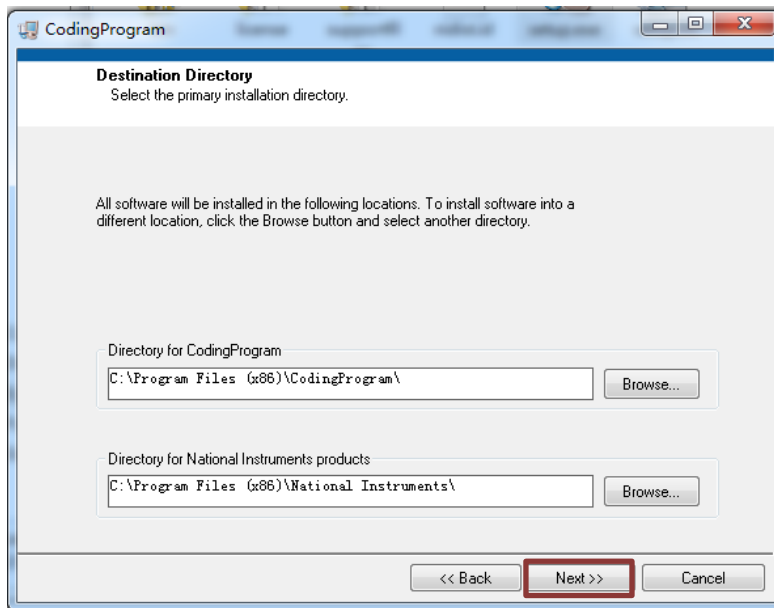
CodingProgram

Destination Directory
Select the primary installation directory.

All software will be installed in the following locations. To install software into a different location, click the Browse button and select another directory.

Directory for CodingProgram
C:\Program Files (x86)\CodingProgram\
Browse...

Directory for National Instruments products
C:\Program Files (x86)\National Instruments\
Browse...

<< Back
Next >>
Cancel